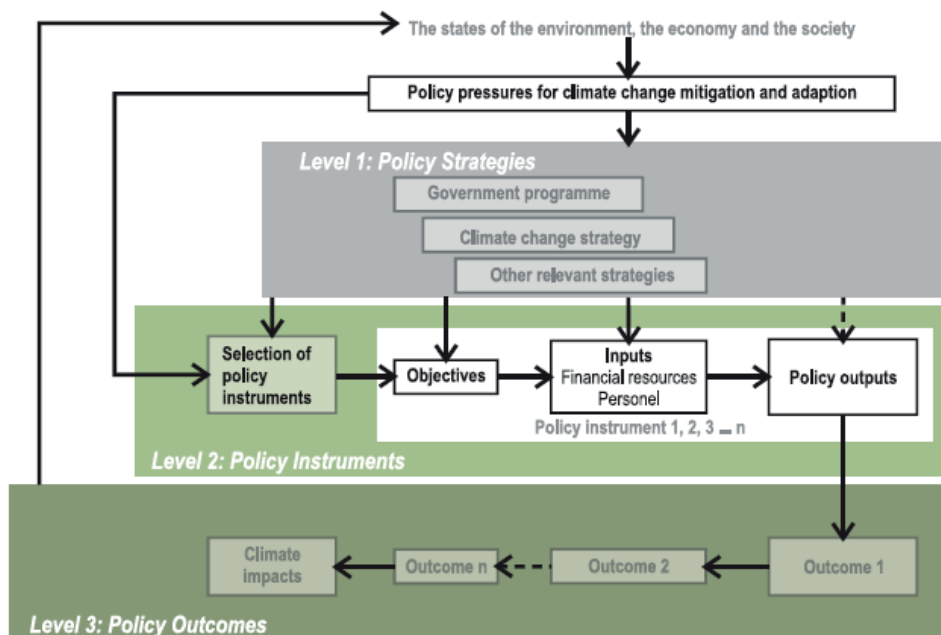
The states of the environment, the economy and the society

Policy pressures for climate change mitigation and adaption

Level 1: Policy Strategies

Government programme

Climate change strategy

Other relevant strategies

Selection of policy instruments

Objectives

Inputs
Financial resources
Personel

Policy outputs

Policy instrument 1, 2, 3 … n

Level 2: Policy Instruments

Climate impacts

Outcome n

Outcome 2

Outcome 1

Level 3: Policy Outcomes